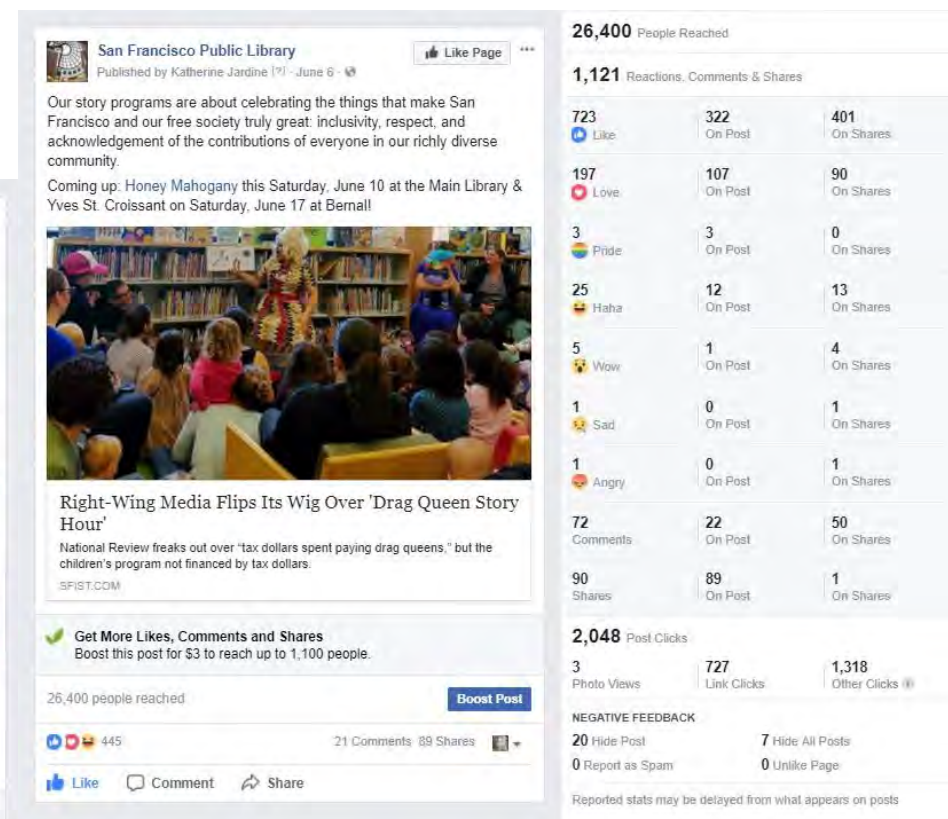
San Francisco Public Library
Published by Katherine Jardine [?] · June 6 ·

Like Page

Our story programs are about celebrating the things that make San Francisco and our free society truly great: inclusivity, respect, and acknowledgement of the contributions of everyone in our richly diverse community.

Coming up: Honey Mahogany this Saturday, June 10 at the Main Library & Yves St. Croissant on Saturday, June 17 at Bernal!

Right-Wing Media Flips Its Wig Over 'Drag Queen Story Hour'

National Review freaks out over "tax dollars spent paying drag queens," but the children's program not financed by tax dollars.

SFIST.COM

Get More Likes, Comments and Shares
Boost this post for $3 to reach up to 1,100 people.

26,400 people reached

Boost Post

445

21 Comments 89 Shares

Like Comment Share

26,400 People Reached

1,121 Reactions, Comments & Shares

| | | |
|---|---|---|
| 723 Like | 322 On Post | 401 On Shares |
| 197 Love | 107 On Post | 90 On Shares |
| 3 Pride | 3 On Post | 0 On Shares |
| 25 Haha | 12 On Post | 13 On Shares |
| 5 Wow | 1 On Post | 4 On Shares |
| 1 Sad | 0 On Post | 1 On Shares |
| 1 Angry | 0 On Post | 1 On Shares |
| 72 Comments | 22 On Post | 50 On Shares |
| 90 Shares | 89 On Post | 1 On Shares |

2,048 Post Clicks

| | | |
|---|---|---|
| 3 Photo Views | 727 Link Clicks | 1,318 Other Clicks |

NEGATIVE FEEDBACK

| | |
|---|---|
| 20 Hide Post | 7 Hide All Posts |
| 0 Report as Spam | 0 Unlike Page |

Reported stats may be delayed from what appears on posts